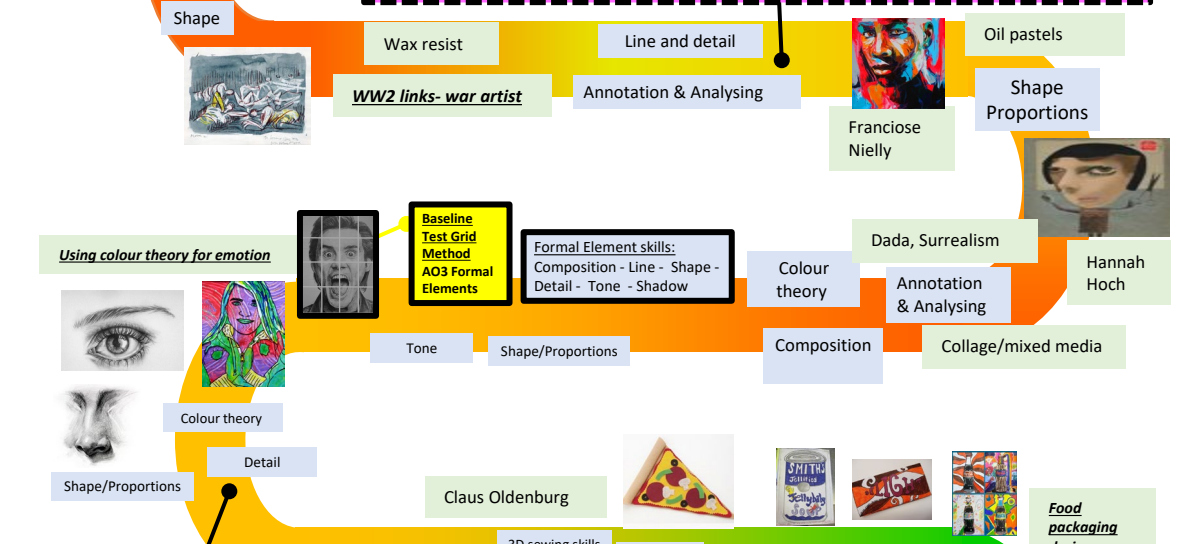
Shape

Wax resist

Line and detail

Oil pastels

WW2 links- war artist

Annotation & Analysing

Shape Proportions

Franciose Nielly

Baseline Test Grid Method AO3 Formal Elements

Formal Element skills: Composition - Line - Shape - Detail - Tone - Shadow

Using colour theory for emotion

Dada, Surrealism

Colour theory

Annotation & Analysing

Hannah Hoch

Tone

Shape/Proportions

Composition

Collage/mixed media

Colour theory

Detail

Shape/Proportions

Claus Oldenburg

SMITHS Jellifish Jellybaby SOUP

Food packaging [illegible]

3D sewing skills